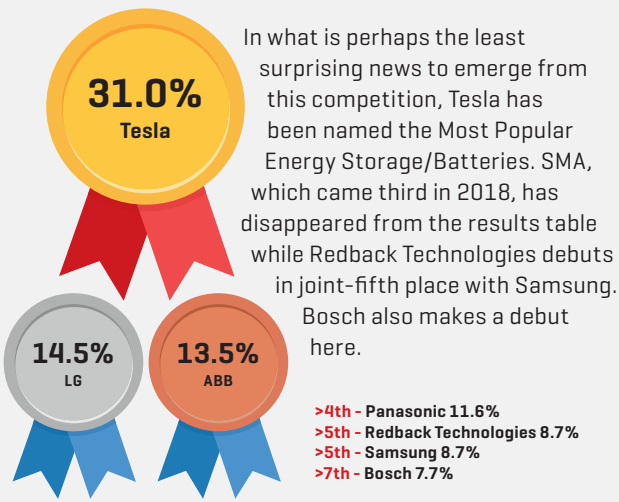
31.0%
Tesla

In what is perhaps the least surprising news to emerge from this competition, Tesla has been named the Most Popular Energy Storage/Batteries. SMA, which came third in 2018, has disappeared from the results table while Redback Technologies debuts in joint-fifth place with Samsung. Bosch also makes a debut here.

14.5%
LG

13.5%
ABB

>4th - Panasonic 11.6%
>5th - Redback Technologies 8.7%
>5th - Samsung 8.7%
>7th - Bosch 7.7%